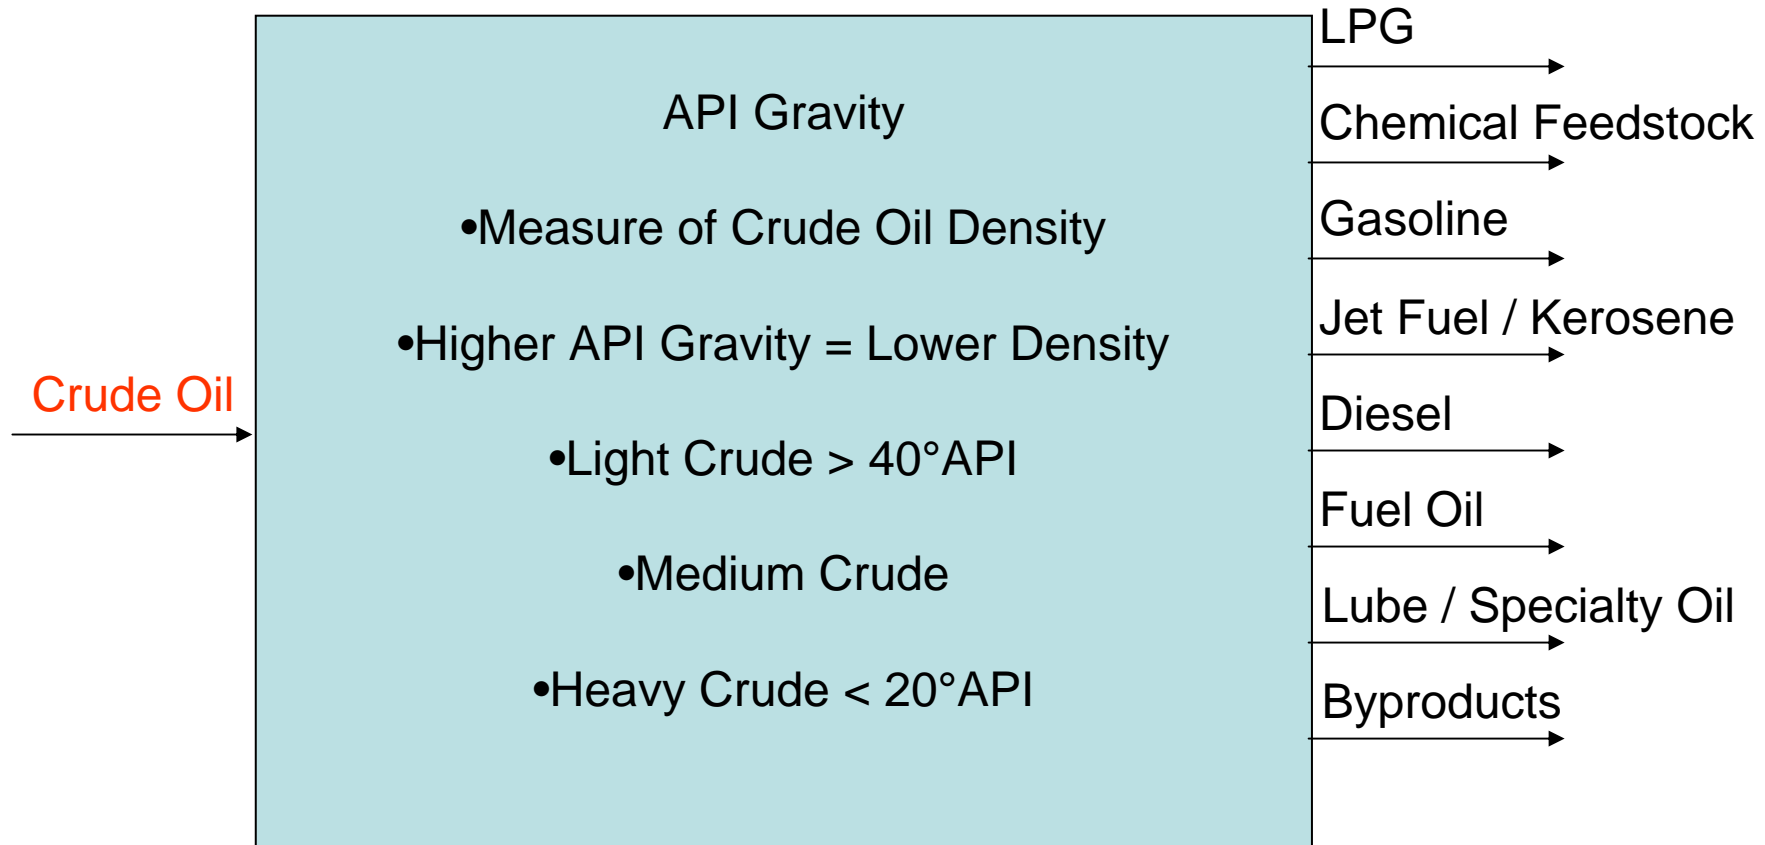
Crude Oil

API Gravity

•Measure of Crude Oil Density

•Higher API Gravity = Lower Density

•Light Crude > 40°API

•Medium Crude

•Heavy Crude < 20°API

LPG

Chemical Feedstock

Gasoline

Jet Fuel / Kerosene

Diesel

Fuel Oil

Lube / Specialty Oil

Byproducts